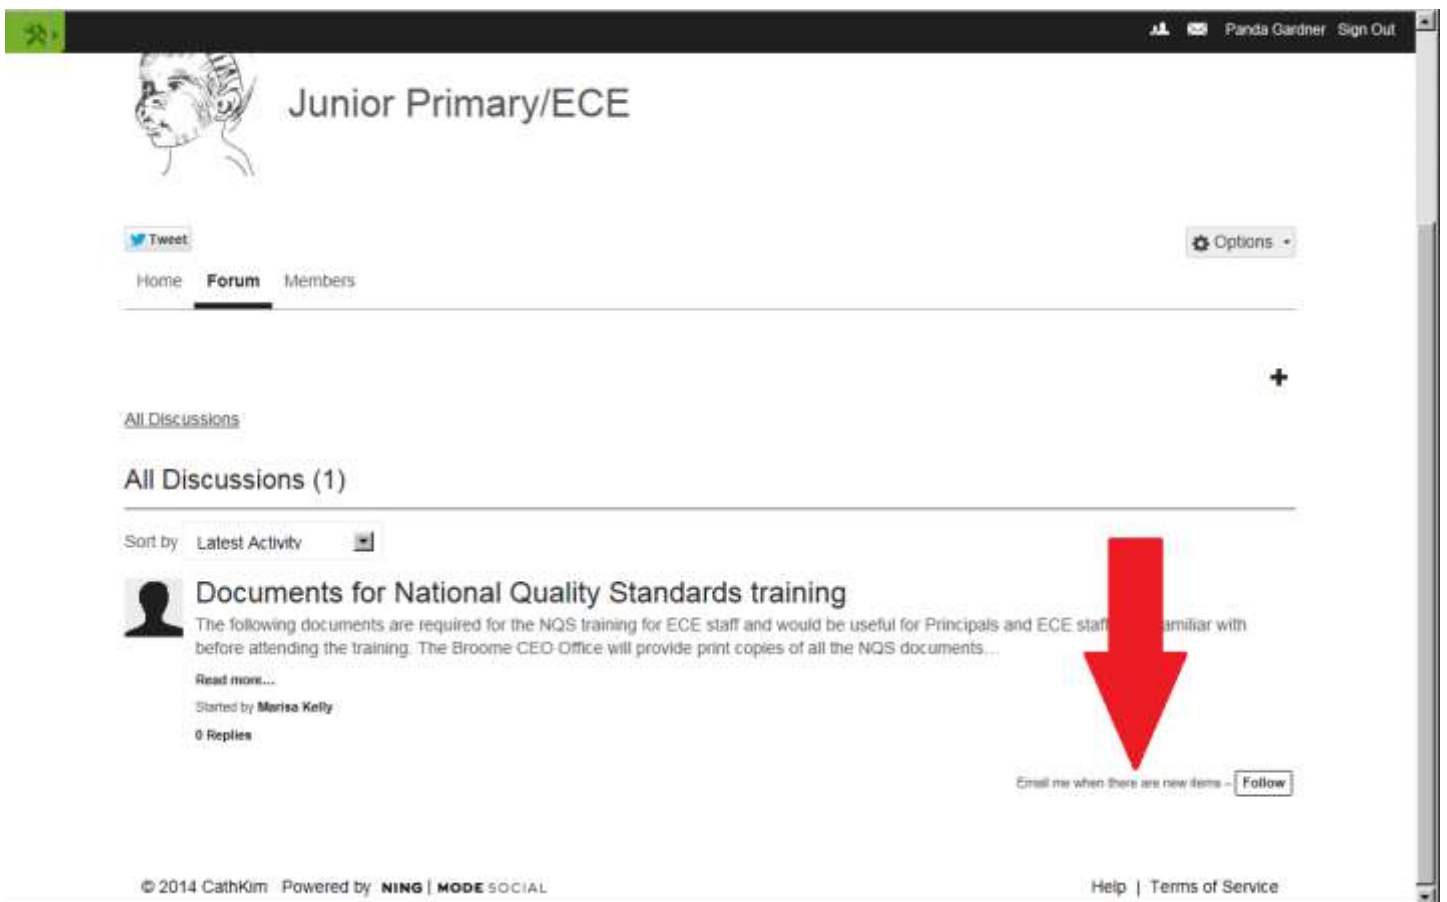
Panda Gardner Sign Out

Junior Primary/ECE

Tweet

Options

Home Forum Members

+

All Discussions

All Discussions (1)

Sort by Latest Activity

Documents for National Quality Standards training

The following documents are required for the NQS training for ECE staff and would be useful for Principals and ECE staff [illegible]amiliar with before attending the training. The Broome CEO Office will provide print copies of all the NQS documents...

Read more...

Started by Marisa Kelly

0 Replies

Email me when there are new items – Follow

© 2014 CathKim Powered by NING | MODE SOCIAL

Help | Terms of Service